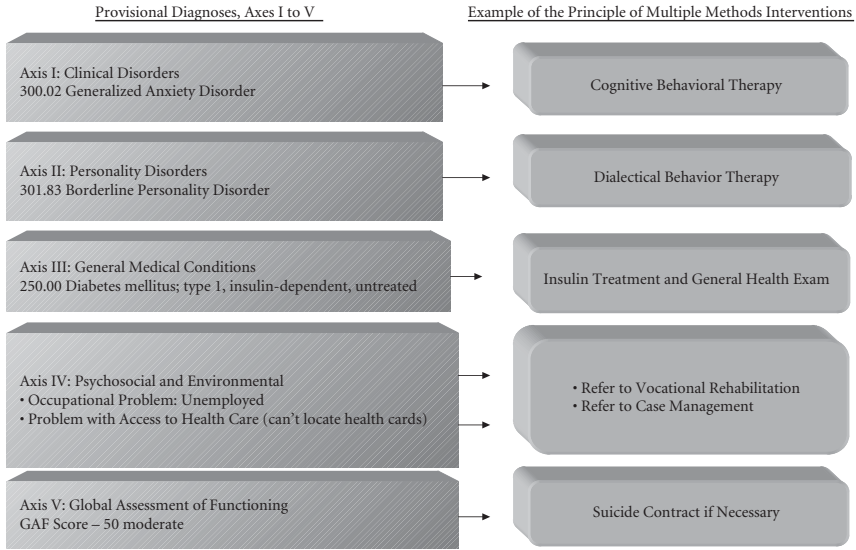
Provisional Diagnoses, Axes I to V

Axis I: Clinical Disorders
300.02 Generalized Anxiety Disorder

Axis II: Personality Disorders
301.83 Borderline Personality Disorder

Axis III: General Medical Conditions
250.00 Diabetes mellitus; type 1, insulin-dependent, untreated

Axis IV: Psychosocial and Environmental
• Occupational Problem: Unemployed
• Problem with Access to Health Care (can't locate health cards)

Axis V: Global Assessment of Functioning
GAF Score – 50 moderate

Example of the Principle of Multiple Methods Interventions

Cognitive Behavioral Therapy

Dialectical Behavior Therapy

Insulin Treatment and General Health Exam

• Refer to Vocational Rehabilitation
• Refer to Case Management

Suicide Contract if Necessary